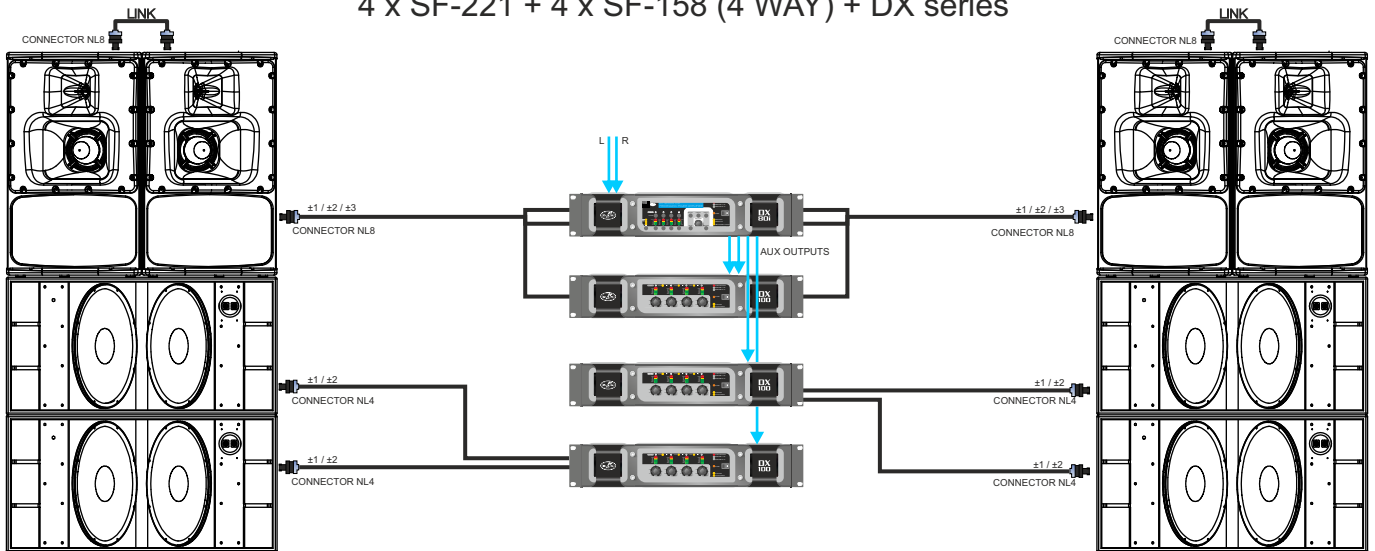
4 x SF-221 + 4 x SF-158 (4 WAY) + DX series

LINK

CONNECTOR NL8

LINK

CONNECTOR NL8

L R

±1 / ±2 / ±3

CONNECTOR NL8

±1 / ±2 / ±3

CONNECTOR NL8

DX 80

AUX OUTPUTS

DX 100

DX 100

DX 100

±1 / ±2

CONNECTOR NL4

±1 / ±2

CONNECTOR NL4

±1 / ±2

CONNECTOR NL4

±1 / ±2

CONNECTOR NL4